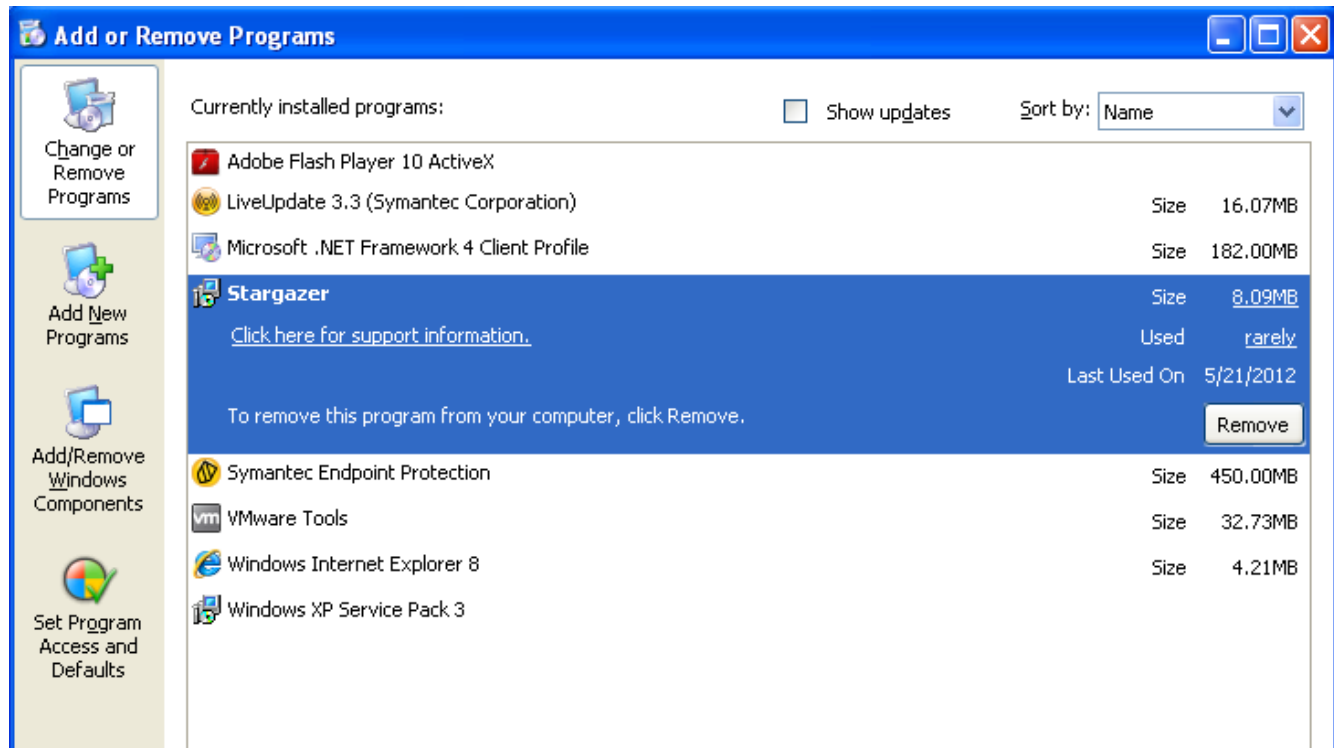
Add or Remove Programs

Change or Remove Programs

Add New Programs

Add/Remove Windows Components

Set Program Access and Defaults

Currently installed programs:

Show updates

Sort by: Name

| Program | | |
|---|---|---|
| Adobe Flash Player 10 ActiveX | | |
| LiveUpdate 3.3 (Symantec Corporation) | Size | 16.07MB |
| Microsoft .NET Framework 4 Client Profile | Size | 182.00MB |
| Stargazer | Size | 8.09MB |
| Click here for support information. | Used | rarely |
| | Last Used On | 5/21/2012 |
| To remove this program from your computer, click Remove. | | Remove |
| Symantec Endpoint Protection | Size | 450.00MB |
| VMware Tools | Size | 32.73MB |
| Windows Internet Explorer 8 | Size | 4.21MB |
| Windows XP Service Pack 3 | | |